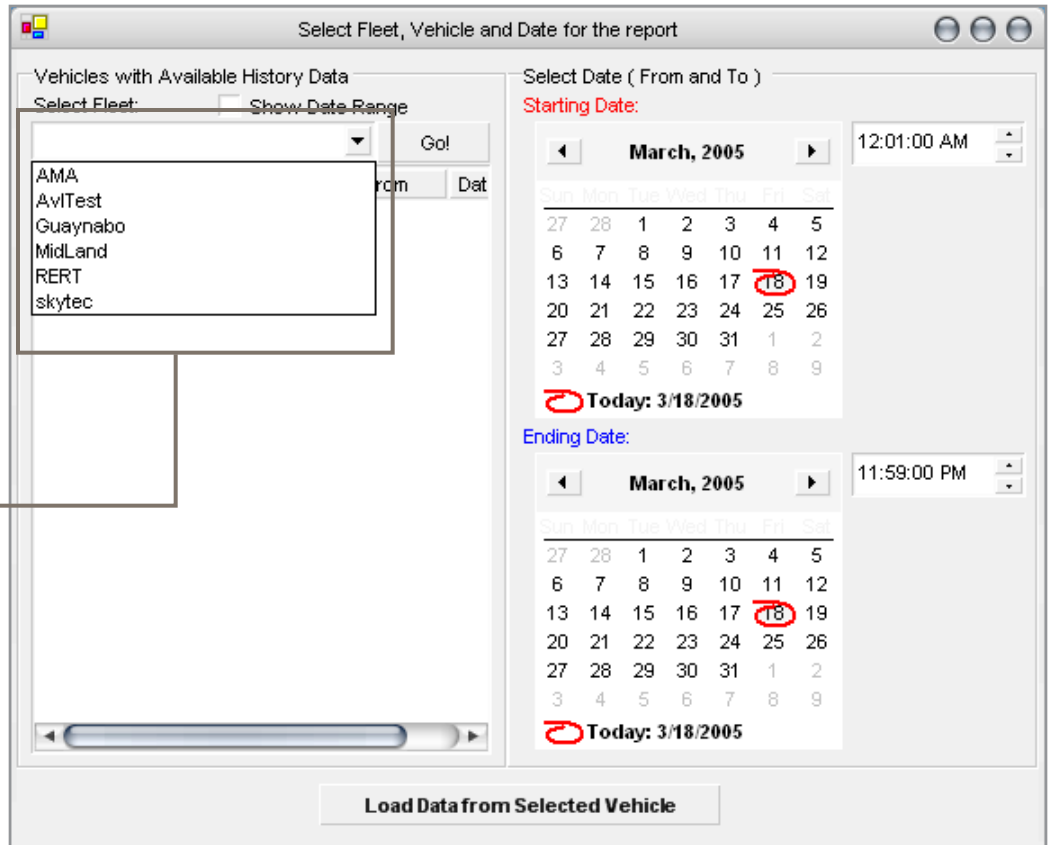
Select Fleet, Vehicle and Date for the report

Vehicles with Available History Data

Select Fleet:

Show Date Range

Go!

AMA
AvlTest
Guaynabo
MidLand
RERT
skytec

rom

Dat

Select Date ( From and To )

Starting Date:

March, 2005

12:01:00 AM

| Sun | Mon | Tue | Wed | Thu | Fri | Sat |
|---|---|---|---|---|---|---|
| 27 | 28 | 1 | 2 | 3 | 4 | 5 |
| 6 | 7 | 8 | 9 | 10 | 11 | 12 |
| 13 | 14 | 15 | 16 | 17 | 18 | 19 |
| 20 | 21 | 22 | 23 | 24 | 25 | 26 |
| 27 | 28 | 29 | 30 | 31 | 1 | 2 |
| 3 | 4 | 5 | 6 | 7 | 8 | 9 |

Today: 3/18/2005

Ending Date:

March, 2005

11:59:00 PM

| Sun | Mon | Tue | Wed | Thu | Fri | Sat |
|---|---|---|---|---|---|---|
| 27 | 28 | 1 | 2 | 3 | 4 | 5 |
| 6 | 7 | 8 | 9 | 10 | 11 | 12 |
| 13 | 14 | 15 | 16 | 17 | 18 | 19 |
| 20 | 21 | 22 | 23 | 24 | 25 | 26 |
| 27 | 28 | 29 | 30 | 31 | 1 | 2 |
| 3 | 4 | 5 | 6 | 7 | 8 | 9 |

Today: 3/18/2005

Load Data from Selected Vehicle